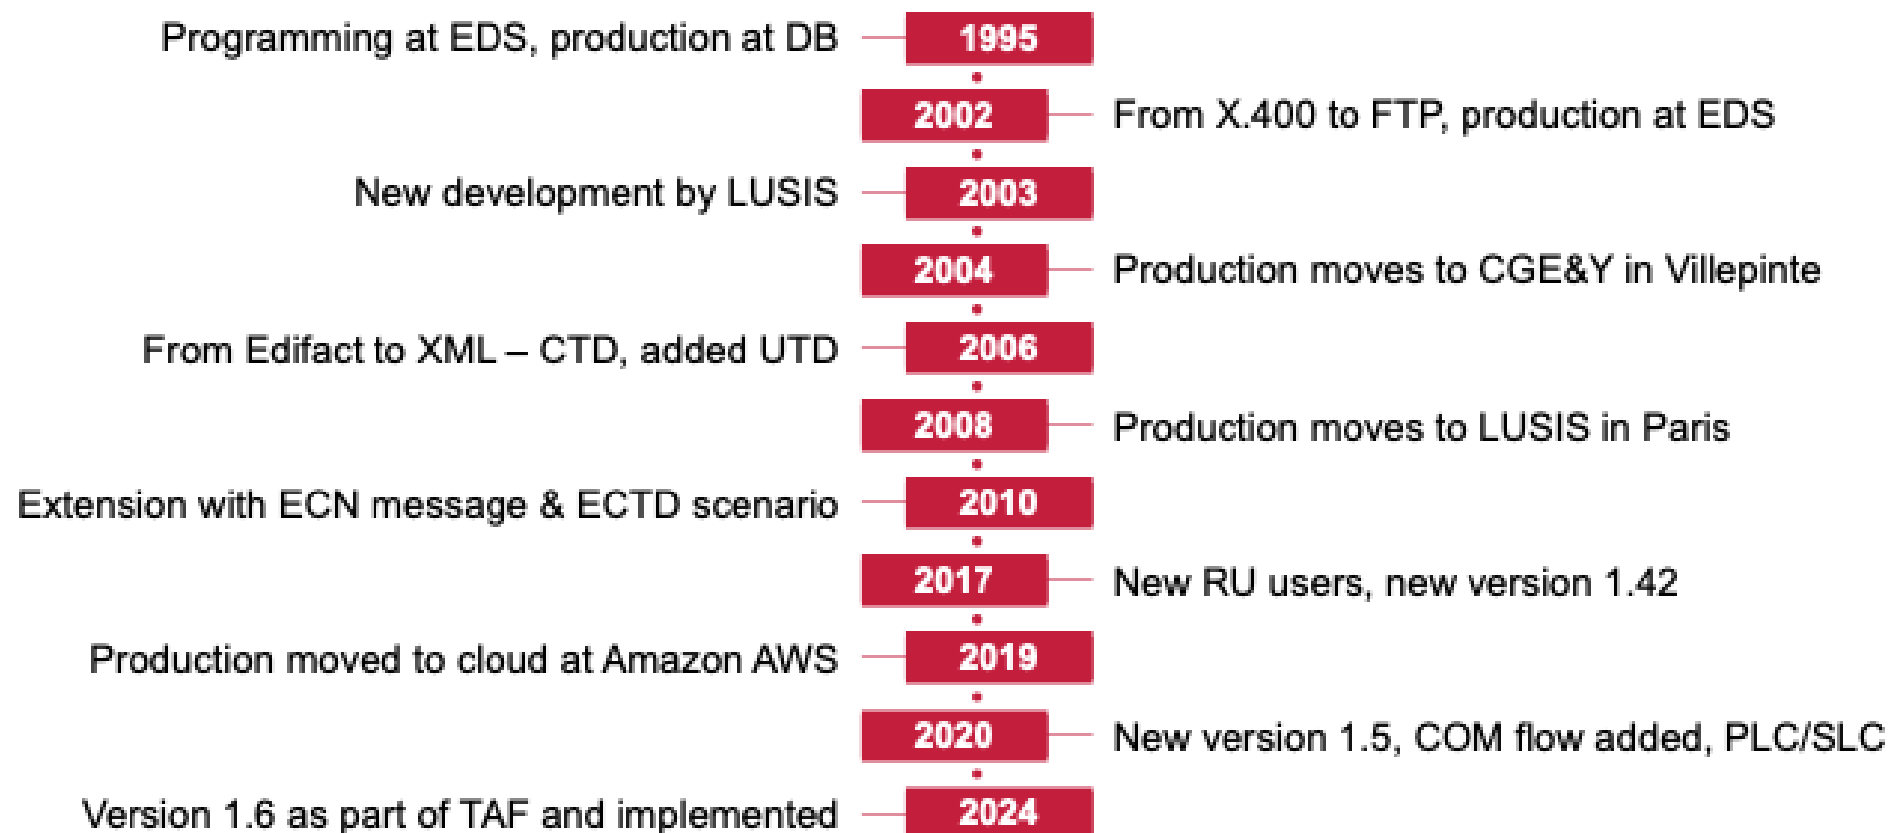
Programming at EDS, production at DB
1995
2002
From X.400 to FTP, production at EDS
New development by LUSIS
2003
2004
Production moves to CGE&Y in Villepinte
From Edifact to XML – CTD, added UTD
2006
2008
Production moves to LUSIS in Paris
Extension with ECN message & ECTD scenario
2010
2017
New RU users, new version 1.42
Production moved to cloud at Amazon AWS
2019
2020
New version 1.5, COM flow added, PLC/SLC
Version 1.6 as part of TAF and implemented
2024